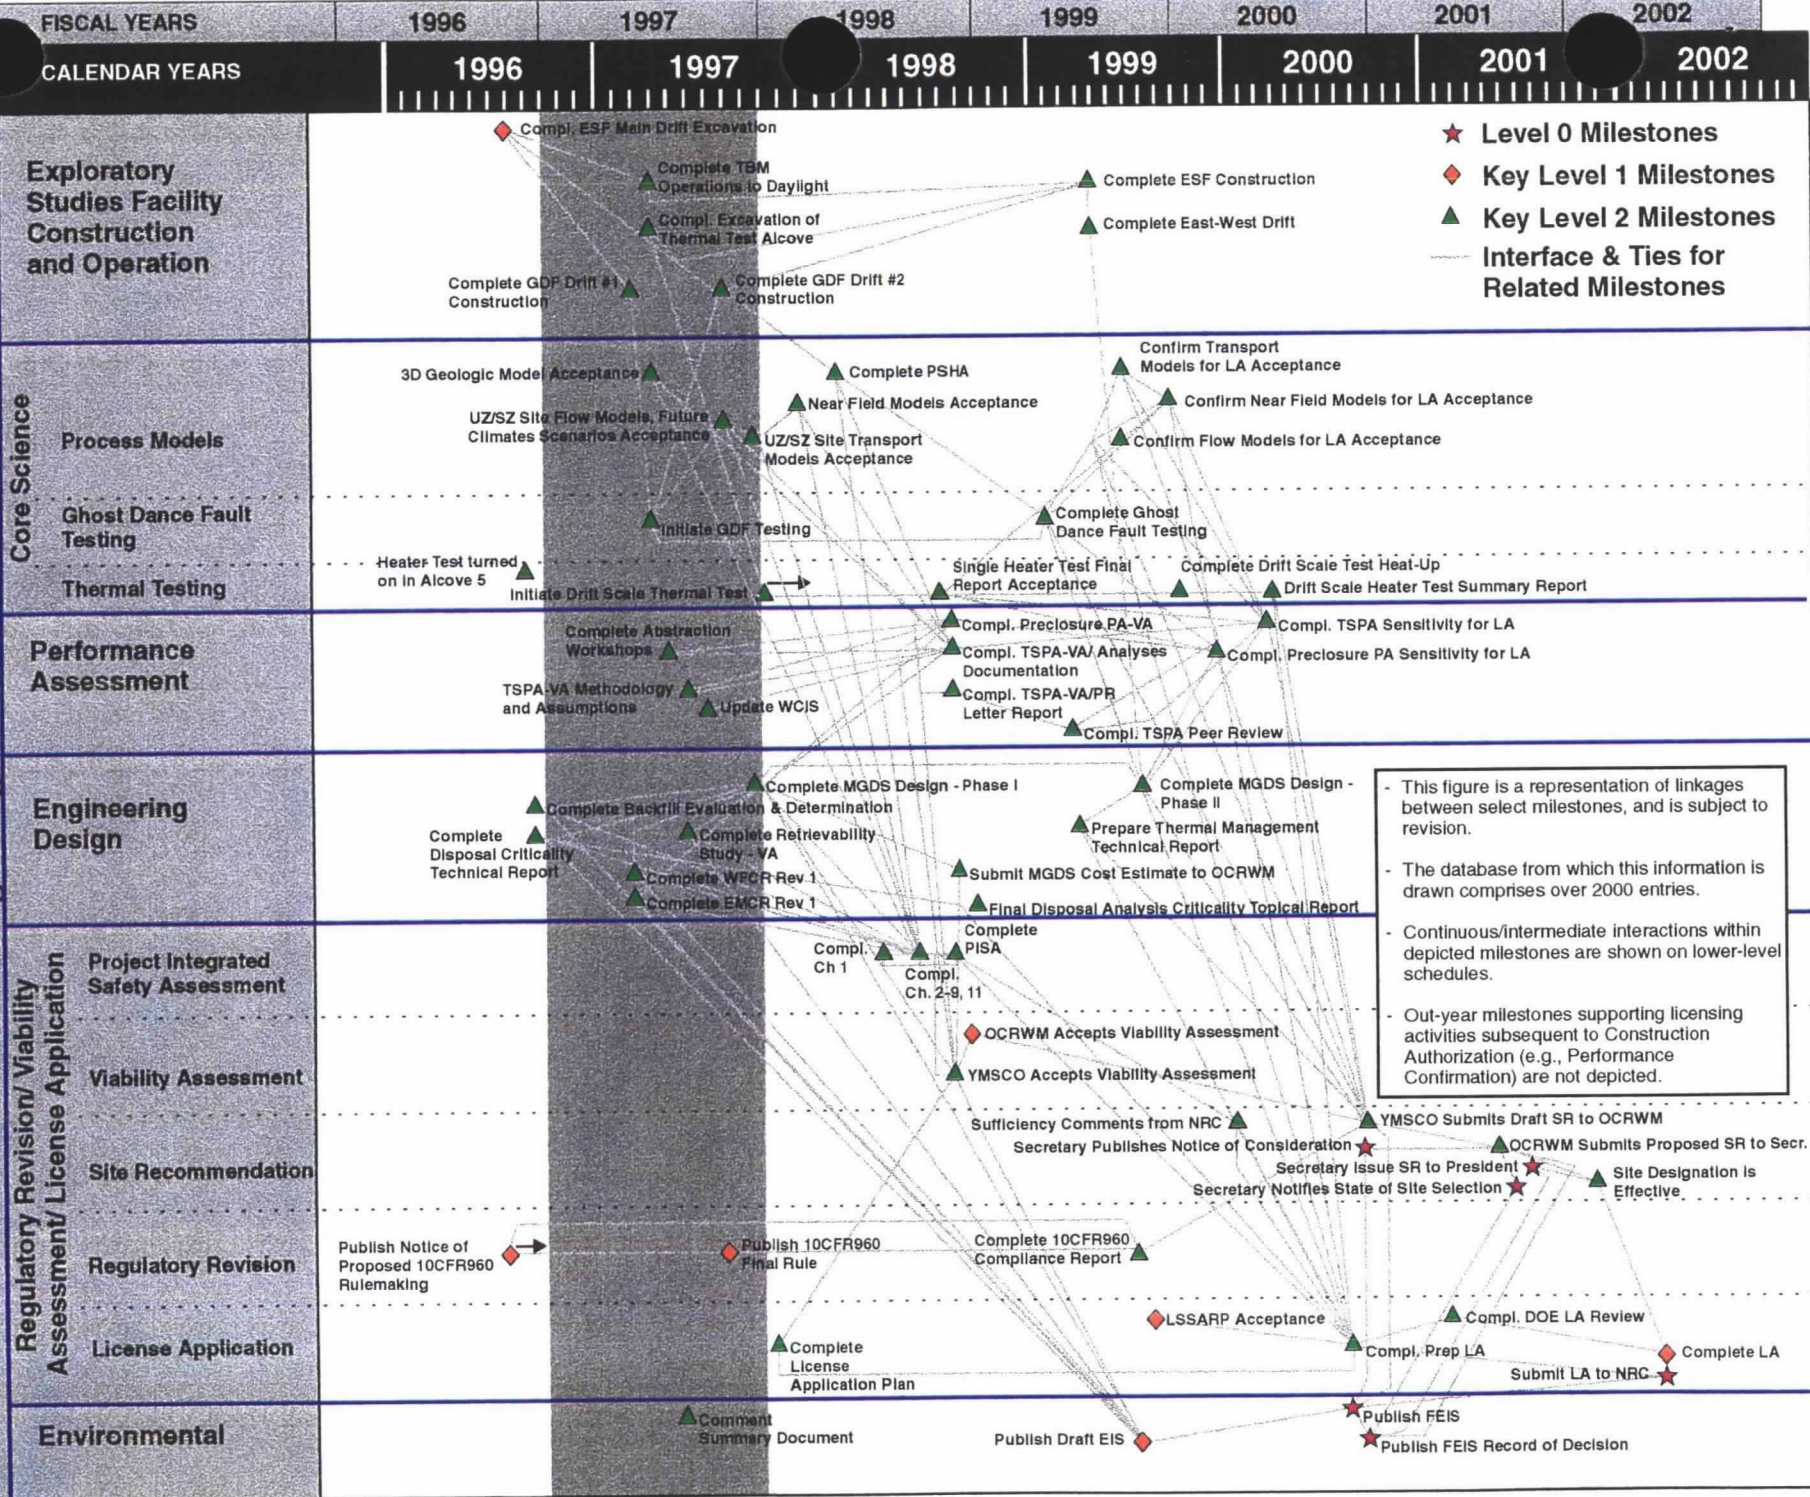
FISCAL YEARS 1996 1997 1998 1999 2000 2001 2002

CALENDAR YEARS 1996 1997 1998 1999 2000 2001 2002

Level 0 Milestones
Key Level 1 Milestones
Key Level 2 Milestones
Interface & Ties for Related Milestones

Exploratory Studies Facility Construction and Operation

Compl. ESF Main Drift Excavation
Complete TBM Operations to Daylight
Compl. Excavation of Thermal Test Alcove
Complete GDF Drift #1 Construction
Complete GDF Drift #2 Construction
Complete ESF Construction
Complete East-West Drift

Core Science

Process Models

3D Geologic Model Acceptance
UZ/SZ Site Flow Models, Future Climates Scenarios Acceptance
UZ/SZ Site Transport Models Acceptance
Complete PSHA
Near Field Models Acceptance
Confirm Transport Models for LA Acceptance
Confirm Near Field Models for LA Acceptance
Confirm Flow Models for LA Acceptance

Ghost Dance Fault Testing

Initiate GDF Testing
Complete Ghost Dance Fault Testing

Thermal Testing

Heater Test turned on in Alcove 5
Initiate Drift Scale Thermal Test
Single Heater Test Final Report Acceptance
Complete Drift Scale Test Heat-Up
Drift Scale Heater Test Summary Report

Performance Assessment

Complete Abstraction Workshops
TSPA-VA Methodology and Assumptions
Update WCIS
Compl. Preclosure PA-VA
Compl. TSPA-VA/ Analyses Documentation
Compl. TSPA-VA/PR Letter Report
Compl. TSPA Peer Review
Compl. TSPA Sensitivity for LA
Compl. Preclosure PA Sensitivity for LA

Engineering Design

Complete MGDS Design - Phase I
Complete Backfill Evaluation & Determination
Complete Disposal Criticality Technical Report
Complete Retrievability Study - VA
Complete WFCR Rev 1
Complete EMCR Rev 1
Complete MGDS Design - Phase II
Prepare Thermal Management Technical Report
Submit MGDS Cost Estimate to OCRWM
Final Disposal Analysis Criticality Topical Report

- This figure is a representation of linkages between select milestones, and is subject to revision.

- The database from which this information is drawn comprises over 2000 entries.

- Continuous/intermediate interactions within depicted milestones are shown on lower-level schedules.

- Out-year milestones supporting licensing activities subsequent to Construction Authorization (e.g., Performance Confirmation) are not depicted.

Regulatory Revision/ Viability Assessment/ License Application

Project Integrated Safety Assessment

Compl. Ch 1
Compl. Ch. 2-9, 11
Complete PISA

Viability Assessment

OCRWM Accepts Viability Assessment
YMSCO Accepts Viability Assessment

Site Recommendation

Sufficiency Comments from NRC
Secretary Publishes Notice of Consideration
YMSCO Submits Draft SR to OCRWM
OCRWM Submits Proposed SR to Secr.
Secretary Issue SR to President
Secretary Notifies State of Site Selection
Site Designation is Effective

Regulatory Revision

Publish Notice of Proposed 10CFR960 Rulemaking
Publish 10CFR960 Final Rule
Complete 10CFR960 Compliance Report

License Application

Complete License Application Plan
LSSARP Acceptance
Compl. DOE LA Review
Compl. Prep LA
Complete LA
Submit LA to NRC

Environmental

Comment Summary Document
Publish Draft EIS
Publish FEIS
Publish FEIS Record of Decision